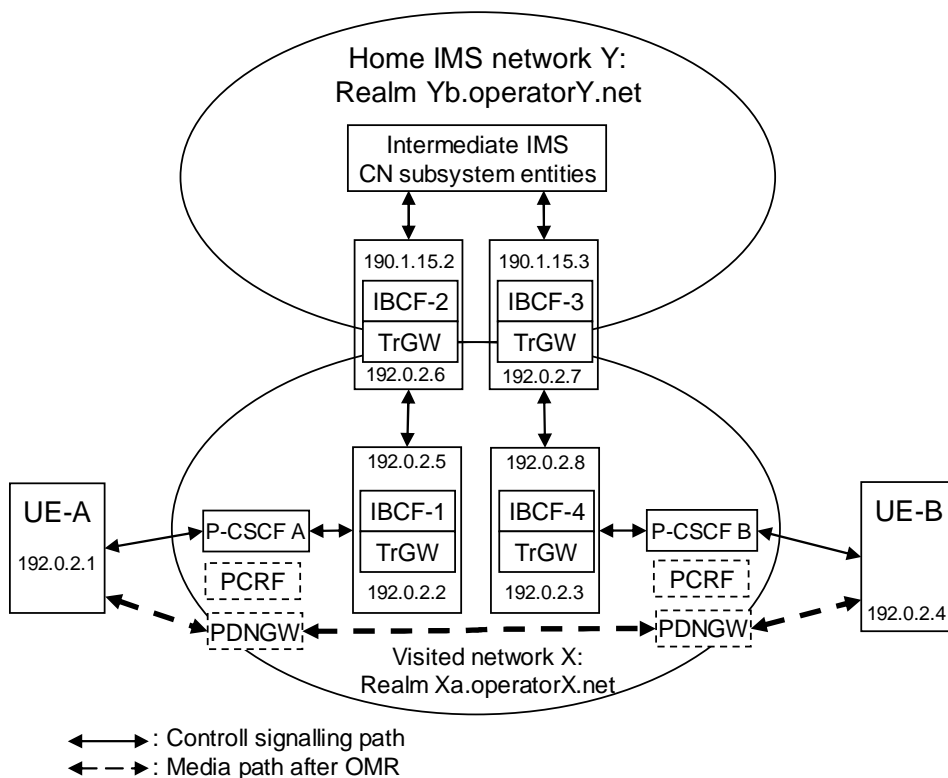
Home IMS network Y:
Realm Yb.operatorY.net

Intermediate IMS
CN subsystem entities

190.1.15.2
IBCF-2
TrGW
192.0.2.6

190.1.15.3
IBCF-3
TrGW
192.0.2.7

192.0.2.5
IBCF-1
TrGW
192.0.2.2

192.0.2.8
IBCF-4
TrGW
192.0.2.3

UE-A
192.0.2.1

P-CSCF A
PCRF
PDNGW

P-CSCF B
PCRF
PDNGW

UE-B
192.0.2.4

Visited network X:
Realm Xa.operatorX.net

: Controll signalling path
: Media path after OMR